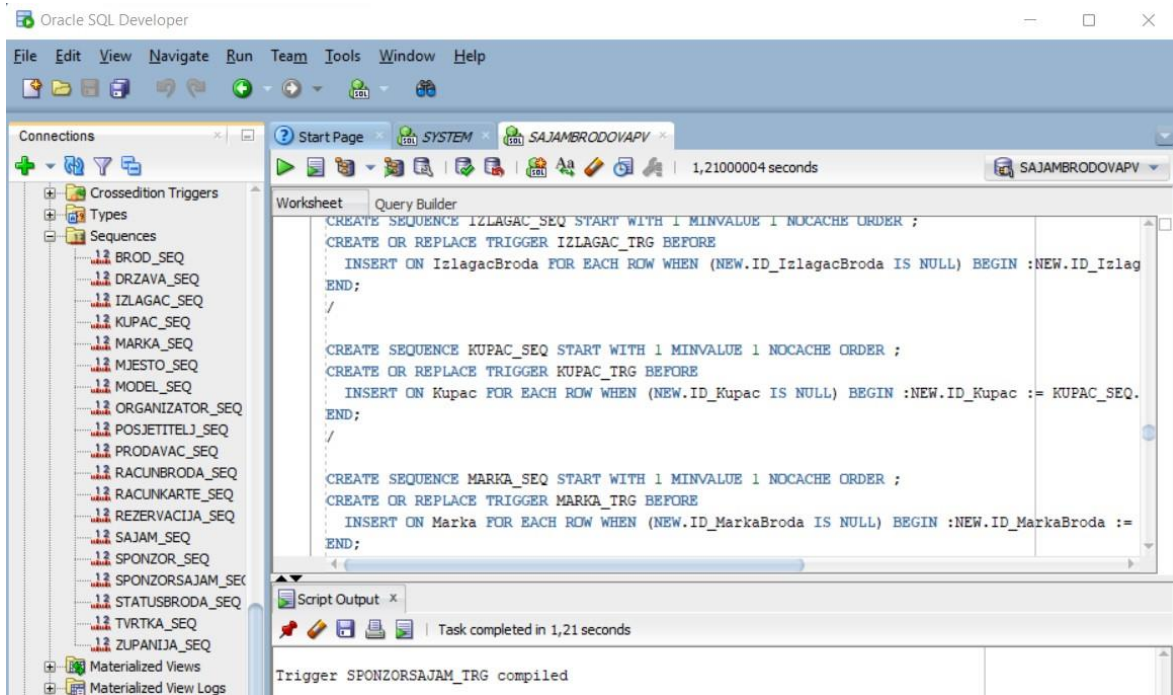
Oracle SQL Developer

File Edit View Navigate Run Team Tools Window Help

Connections

Crossedition Triggers
Types
Sequences
BROD_SEQ
DRZAVA_SEQ
IZLAGAC_SEQ
KUPAC_SEQ
MARKA_SEQ
MJESTO_SEQ
MODEL_SEQ
ORGANIZATOR_SEQ
POSJETITELJ_SEQ
PRODAVAC_SEQ
RACUNBRODA_SEQ
RACUNKARTE_SEQ
REZERVACIJA_SEQ
SAJAM_SEQ
SPONZOR_SEQ
SPONZORSAJAM_SEQ
STATUSBRODA_SEQ
TVRTKA_SEQ
ZUPANIJA_SEQ
Materialized Views
Materialized View Logs

Start Page SYSTEM SAJAMBRODOVAPV

1,21000004 seconds

SAJAMBRODOVAPV

Worksheet Query Builder

CREATE SEQUENCE IZLAGAC_SEQ START WITH 1 MINVALUE 1 NOCACHE ORDER ;
CREATE OR REPLACE TRIGGER IZLAGAC_TRG BEFORE
INSERT ON IzlagacBroda FOR EACH ROW WHEN (NEW.ID_IzlagacBroda IS NULL) BEGIN :NEW.ID_Izlag
END;
/

CREATE SEQUENCE KUPAC_SEQ START WITH 1 MINVALUE 1 NOCACHE ORDER ;
CREATE OR REPLACE TRIGGER KUPAC_TRG BEFORE
INSERT ON Kupac FOR EACH ROW WHEN (NEW.ID_Kupac IS NULL) BEGIN :NEW.ID_Kupac := KUPAC_SEQ.
END;
/

CREATE SEQUENCE MARKA_SEQ START WITH 1 MINVALUE 1 NOCACHE ORDER ;
CREATE OR REPLACE TRIGGER MARKA_TRG BEFORE
INSERT ON Marka FOR EACH ROW WHEN (NEW.ID_MarkaBroda IS NULL) BEGIN :NEW.ID_MarkaBroda :=
END;

Script Output

Task completed in 1,21 seconds

Trigger SPONZORSAJAM_TRG compiled